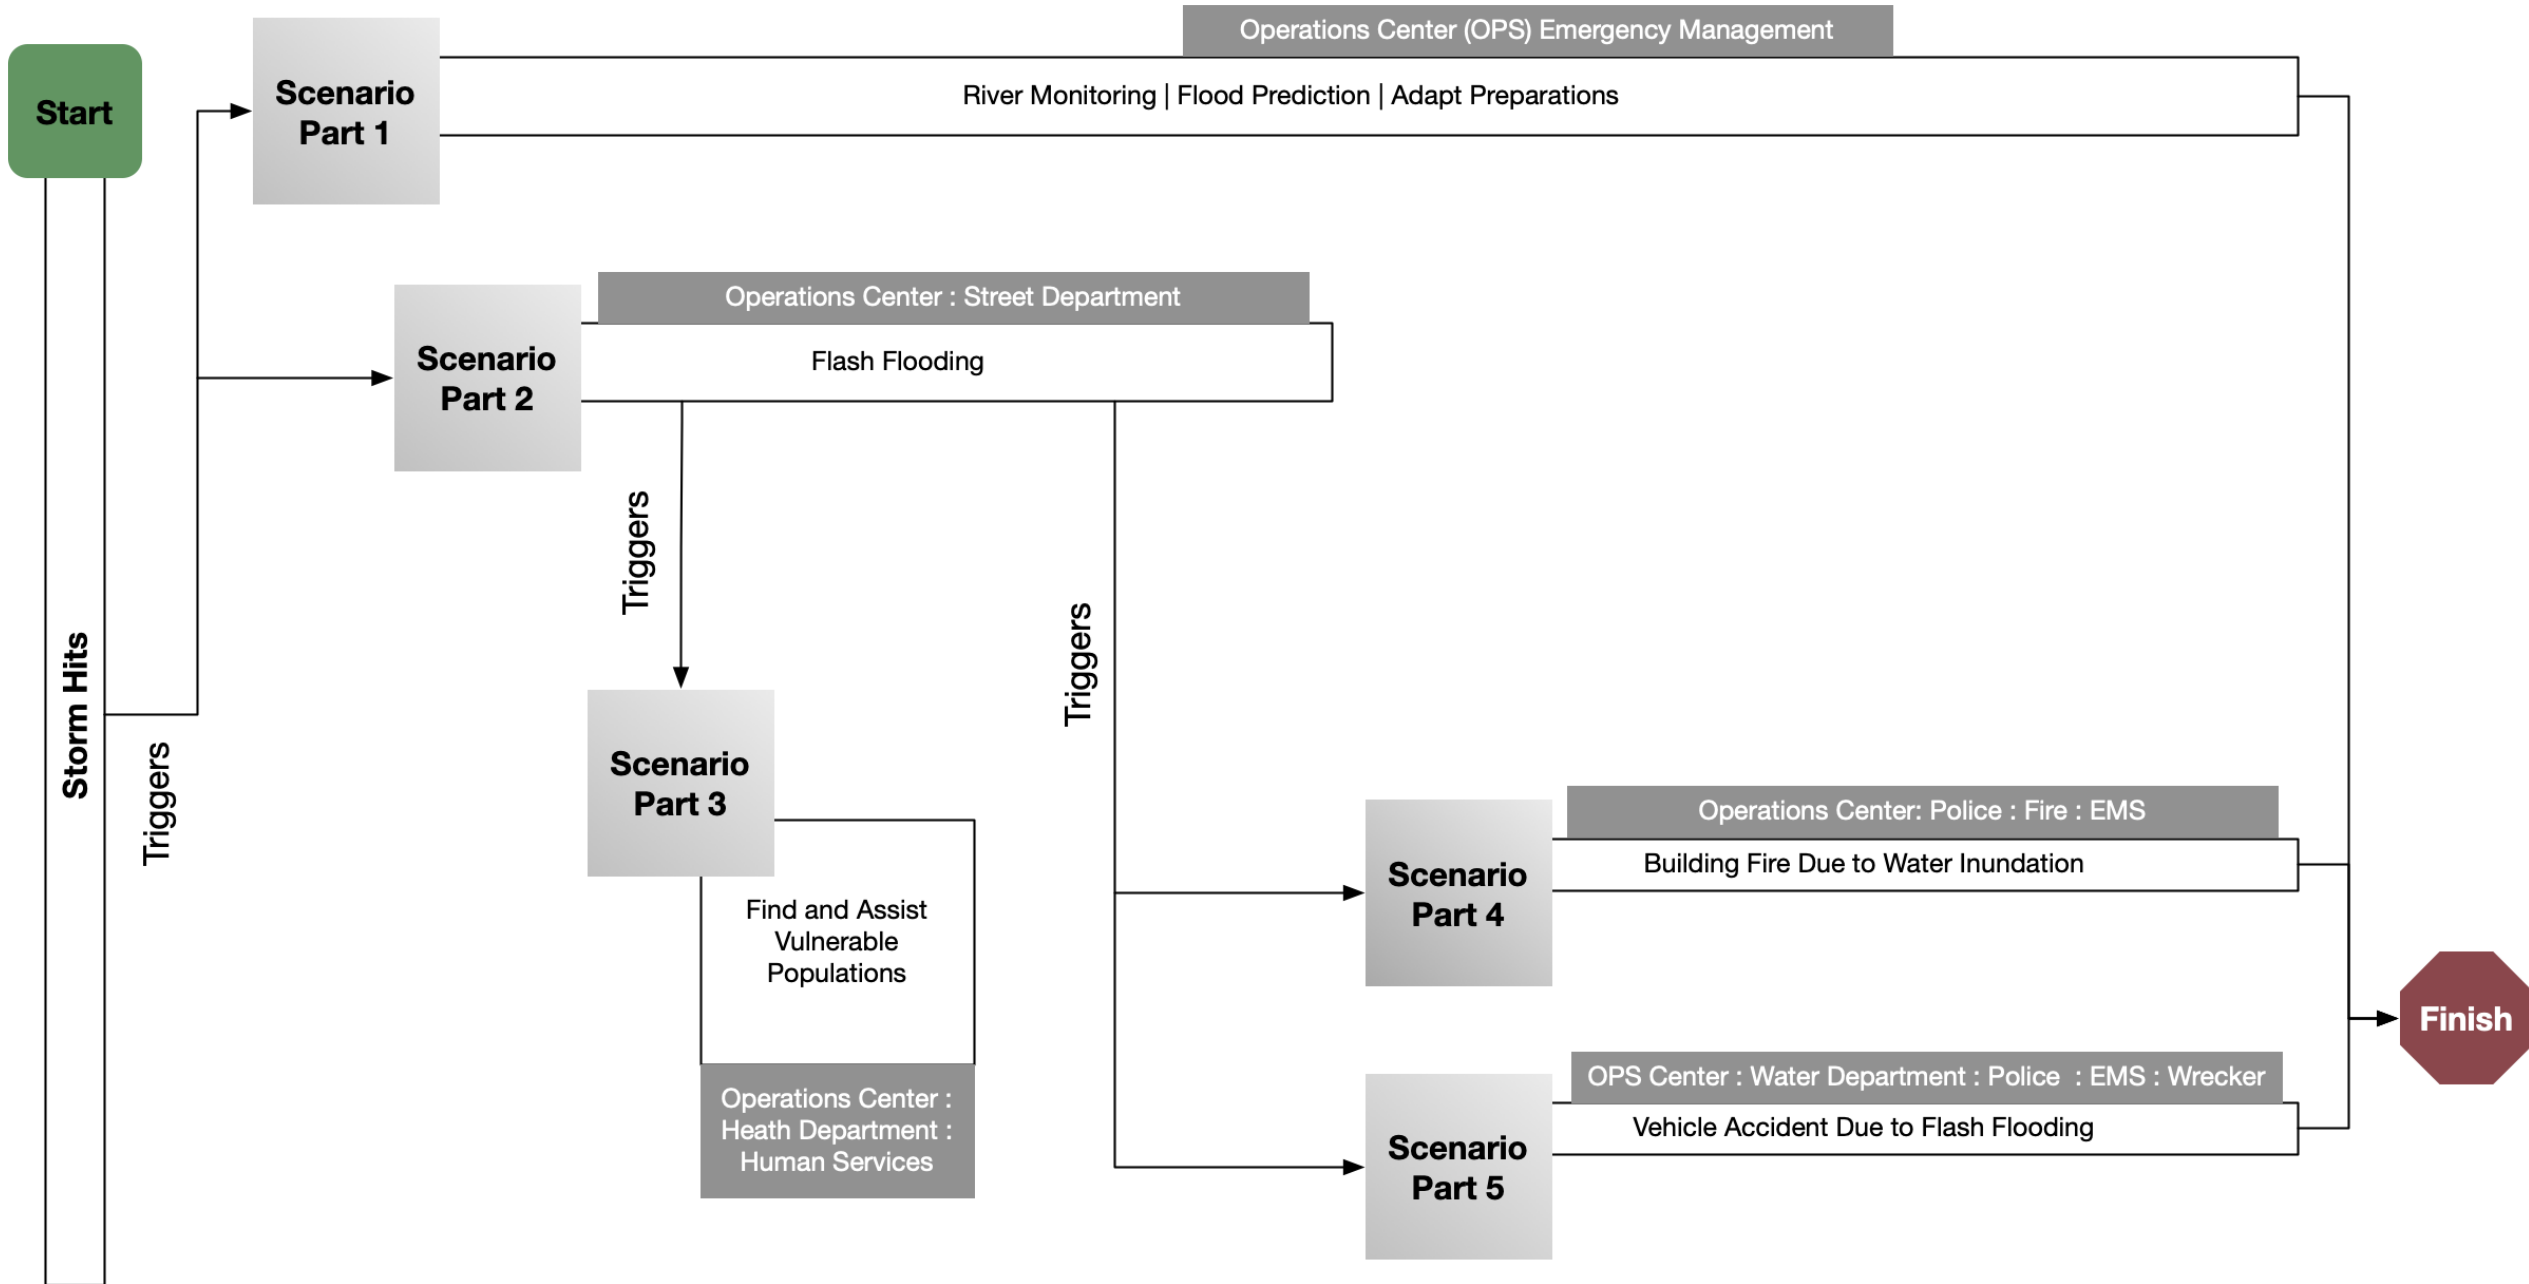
Start

Storm Hits

Triggers

Scenario Part 1

Operations Center (OPS) Emergency Management

River Monitoring | Flood Prediction | Adapt Preparations

Scenario Part 2

Operations Center : Street Department

Flash Flooding

Triggers

Scenario Part 3

Find and Assist Vulnerable Populations

Operations Center : Heath Department : Human Services

Triggers

Scenario Part 4

Operations Center: Police : Fire : EMS

Building Fire Due to Water Inundation

Scenario Part 5

OPS Center : Water Department : Police : EMS : Wrecker

Vehicle Accident Due to Flash Flooding

Finish